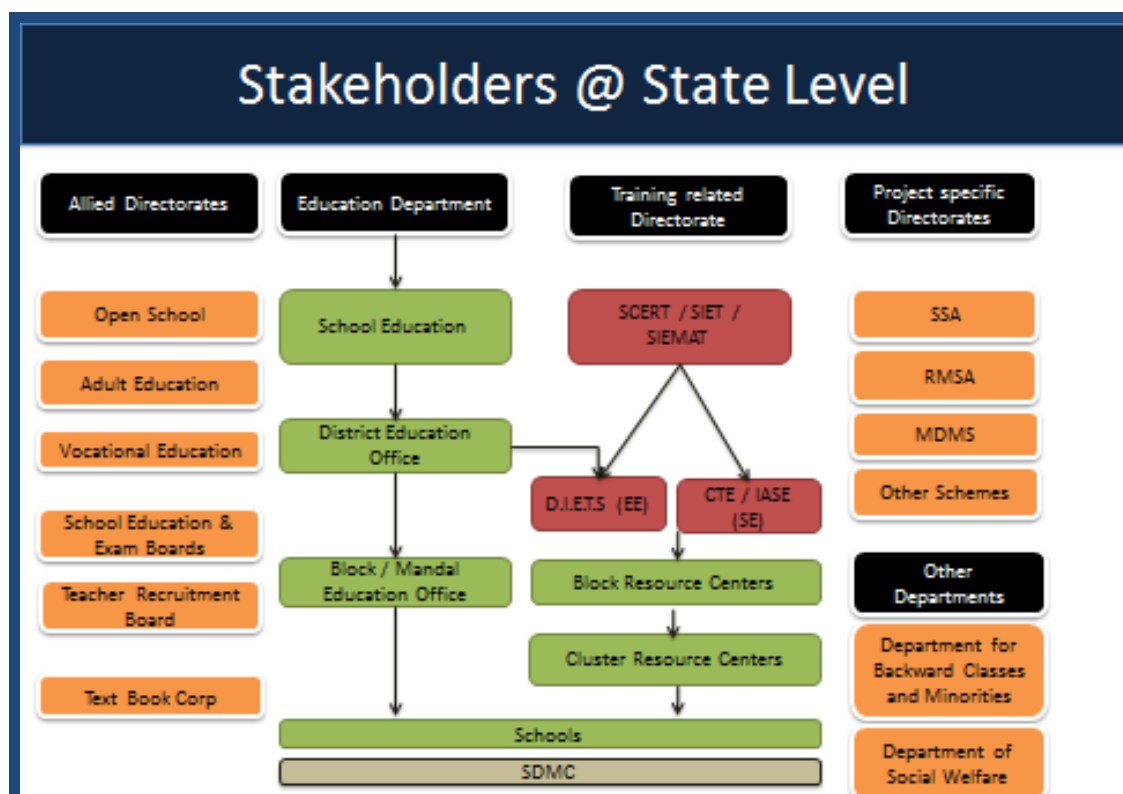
Stakeholders @ State Level

Allied Directorates

Education Department

Training related Directorate

Project specific Directorates

Open School

Adult Education

Vocational Education

School Education & Exam Boards

Teacher Recruitment Board

Text Book Corp

School Education

District Education Office

Block / Mandal Education Office

SCERT / SIET / SIEMAT

D.I.E.T.S (EE)

CTE / IASE (SE)

Block Resource Centers

Cluster Resource Centers

Schools

SDMC

SSA

RMSA

MDMS

Other Schemes

Other Departments

Department for Backward Classes and Minorities

Department of Social Welfare